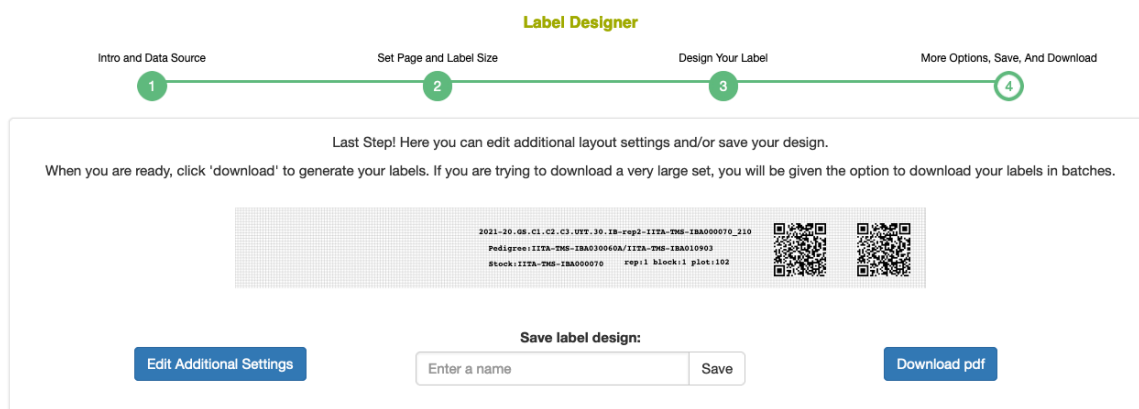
Label Designer

Intro and Data Source
1
Set Page and Label Size
2
Design Your Label
3
More Options, Save, And Download
4

Last Step! Here you can edit additional layout settings and/or save your design.

When you are ready, click 'download' to generate your labels. If you are trying to download a very large set, you will be given the option to download your labels in batches.

2021-20.GS.C1.C2.C3.UTT.30.IB-rep2-IITA-TMS-IBA000070_210
Pedigree:IITA-TMS-IBA030060A/IITA-TMS-IBA010903
Stock:IITA-TMS-IBA000070 rep:1 block:1 plot:102

Save label design:

Edit Additional Settings

Enter a name

Save

Download pdf